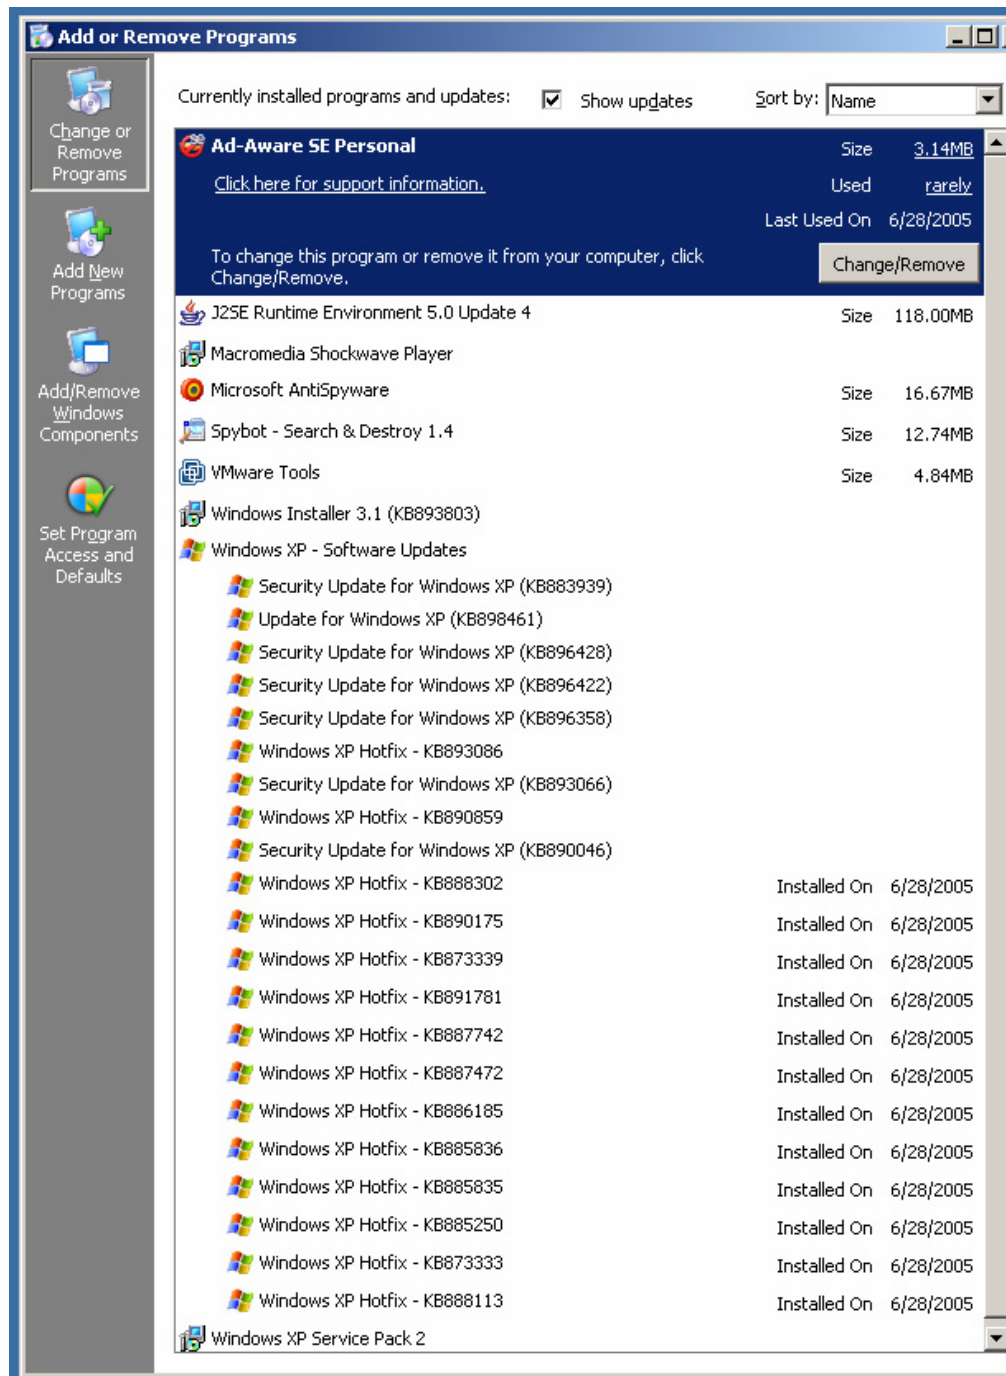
Add or Remove Programs

Change or Remove Programs

Add New Programs

Add/Remove Windows Components

Set Program Access and Defaults

Currently installed programs and updates: Show updates Sort by: Name

Ad-Aware SE Personal Size 3.14MB
Click here for support information. Used rarely
Last Used On 6/28/2005
To change this program or remove it from your computer, click Change/Remove. Change/Remove

J2SE Runtime Environment 5.0 Update 4 Size 118.00MB
Macromedia Shockwave Player
Microsoft AntiSpyware Size 16.67MB
Spybot - Search & Destroy 1.4 Size 12.74MB
VMware Tools Size 4.84MB
Windows Installer 3.1 (KB893803)
Windows XP - Software Updates
Security Update for Windows XP (KB883939)
Update for Windows XP (KB898461)
Security Update for Windows XP (KB896428)
Security Update for Windows XP (KB896422)
Security Update for Windows XP (KB896358)
Windows XP Hotfix - KB893086
Security Update for Windows XP (KB893066)
Windows XP Hotfix - KB890859
Security Update for Windows XP (KB890046)
Windows XP Hotfix - KB888302 Installed On 6/28/2005
Windows XP Hotfix - KB890175 Installed On 6/28/2005
Windows XP Hotfix - KB873339 Installed On 6/28/2005
Windows XP Hotfix - KB891781 Installed On 6/28/2005
Windows XP Hotfix - KB887742 Installed On 6/28/2005
Windows XP Hotfix - KB887472 Installed On 6/28/2005
Windows XP Hotfix - KB886185 Installed On 6/28/2005
Windows XP Hotfix - KB885836 Installed On 6/28/2005
Windows XP Hotfix - KB885835 Installed On 6/28/2005
Windows XP Hotfix - KB885250 Installed On 6/28/2005
Windows XP Hotfix - KB873333 Installed On 6/28/2005
Windows XP Hotfix - KB888113 Installed On 6/28/2005
Windows XP Service Pack 2